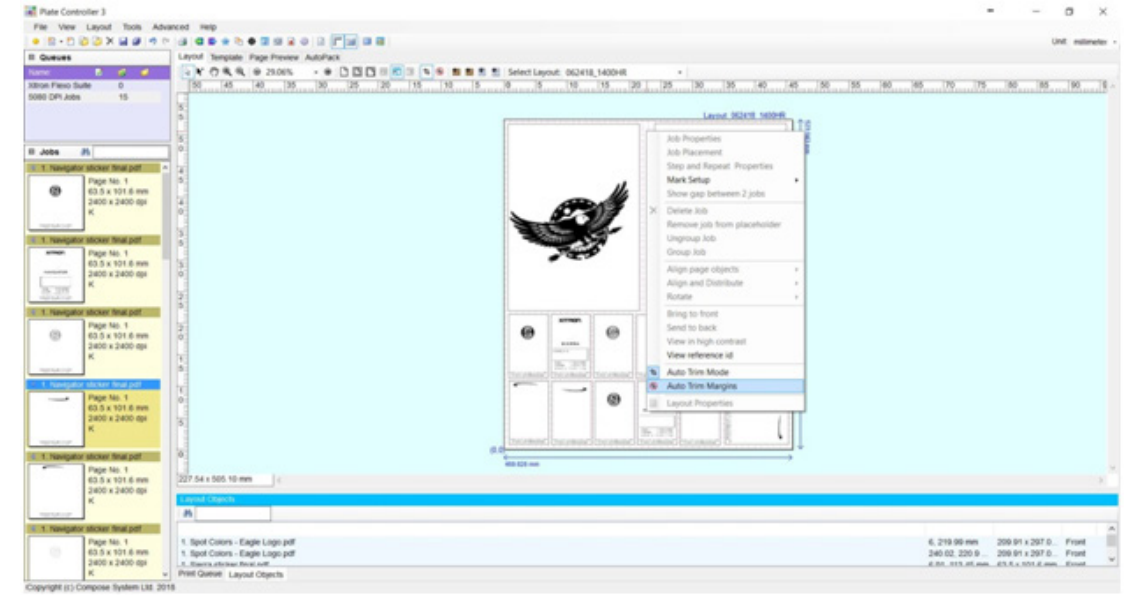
Plate Controller 3

File View Layout Tools Advanced Help

Unit: millimeter

Queues

Name

Xitron Flexo Suite 0

5080 DPI Jobs 15

Jobs

1. Navigator sticker final.pdf

Page No. 1
63.5 x 101.6 mm
2400 x 2400 dpi
K

1. Navigator sticker final.pdf

Page No. 1
63.5 x 101.6 mm
2400 x 2400 dpi
K

1. Navigator sticker final.pdf

Page No. 1
63.5 x 101.6 mm
2400 x 2400 dpi
K

1. Navigator sticker final.pdf

Page No. 1
63.5 x 101.6 mm
2400 x 2400 dpi
K

1. Navigator sticker final.pdf

Page No. 1
63.5 x 101.6 mm
2400 x 2400 dpi
K

1. Navigator sticker final.pdf

Page No. 1
63.5 x 101.6 mm
2400 x 2400 dpi
K

Layout Template Page Preview AutoPack

29.06% Select Layout: 062418_1400HR

Layout_062418_1400HR

Job Properties
Job Placement
Step and Repeat Properties
Mark Setup
Show gap between 2 jobs
Delete Job
Remove job from placeholder
Ungroup Job
Group Job
Align page objects
Align and Distribute
Rotate
Bring to front
Send to back
View in high contrast
View reference id
Auto Trim Mode
Auto Trim Margins
Layout Properties

227.54 x 505.10 mm

Layout Objects

1. Spot Colors - Eagle Logo.pdf 6, 219.99 mm 209.91 x 297.0... Front
1. Spot Colors - Eagle Logo.pdf 240.02, 220.9... 209.91 x 297.0... Front

Print Queue Layout Objects

Copyright (c) Compose System Ltd. 2018